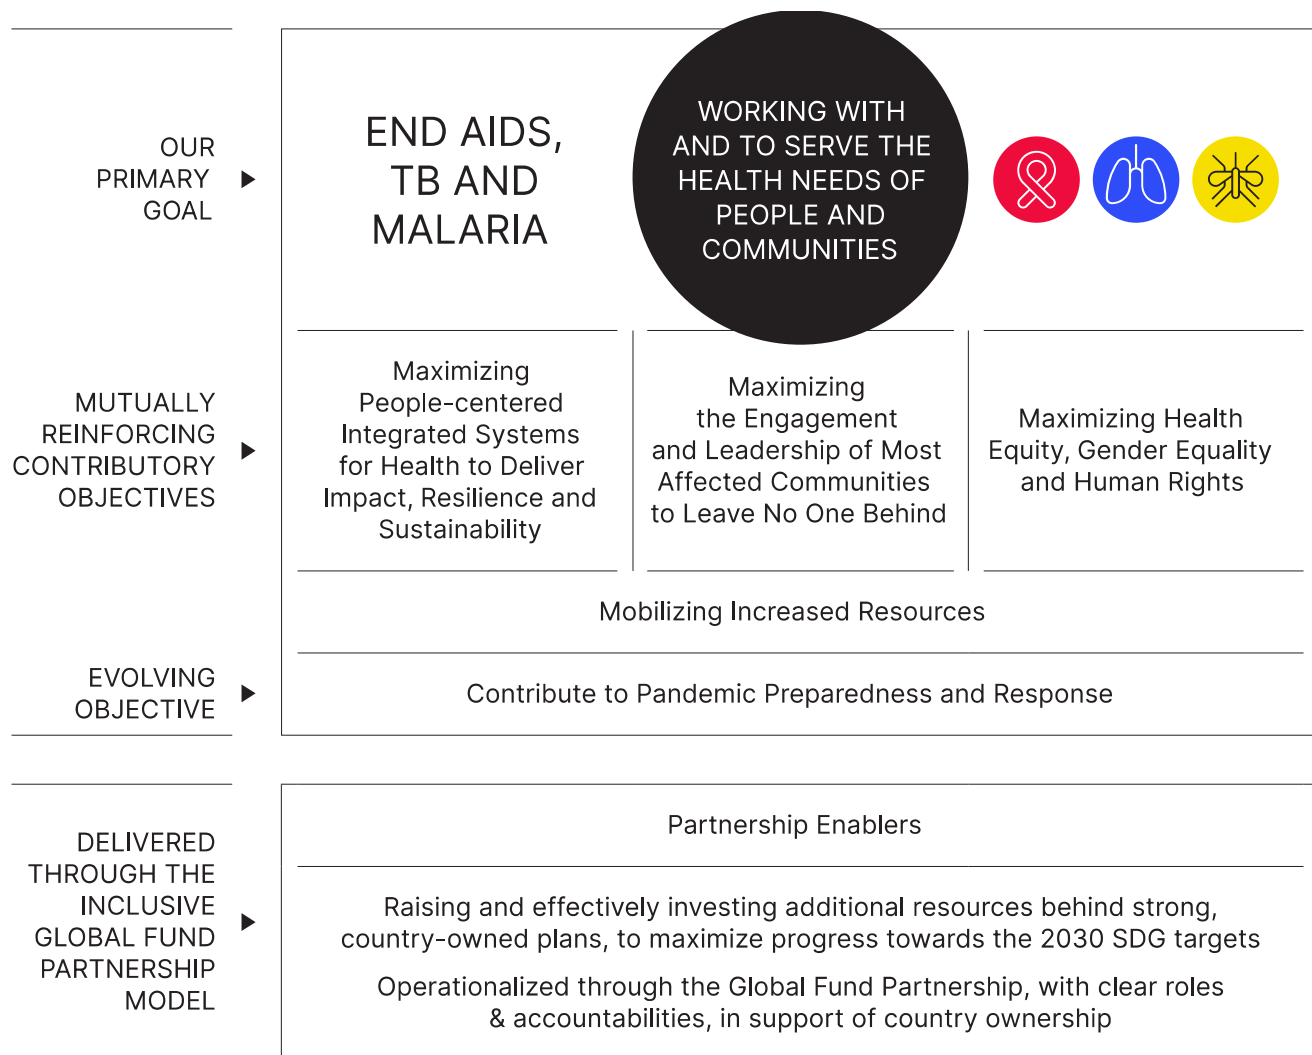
OUR PRIMARY GOAL

END AIDS, TB AND MALARIA

WORKING WITH AND TO SERVE THE HEALTH NEEDS OF PEOPLE AND COMMUNITIES

MUTUALLY REINFORCING CONTRIBUTORY OBJECTIVES

Maximizing People-centered Integrated Systems for Health to Deliver Impact, Resilience and Sustainability

Maximizing the Engagement and Leadership of Most Affected Communities to Leave No One Behind

Maximizing Health Equity, Gender Equality and Human Rights

Mobilizing Increased Resources

EVOLVING OBJECTIVE

Contribute to Pandemic Preparedness and Response

DELIVERED THROUGH THE INCLUSIVE GLOBAL FUND PARTNERSHIP MODEL

Partnership Enablers

Raising and effectively investing additional resources behind strong, country-owned plans, to maximize progress towards the 2030 SDG targets

Operationalized through the Global Fund Partnership, with clear roles & accountabilities, in support of country ownership